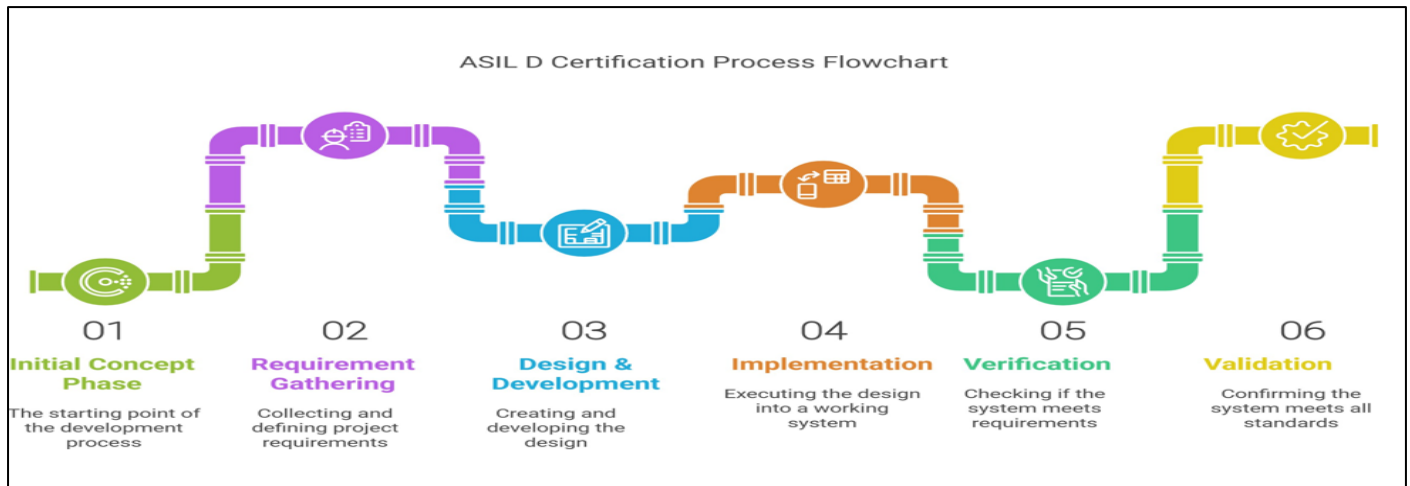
ASIL D Certification Process Flowchart

01

Initial Concept Phase

The starting point of the development process

02

Requirement Gathering

Collecting and defining project requirements

03

Design & Development

Creating and developing the design

04

Implementation

Executing the design into a working system

05

Verification

Checking if the system meets requirements

06

Validation

Confirming the system meets all standards